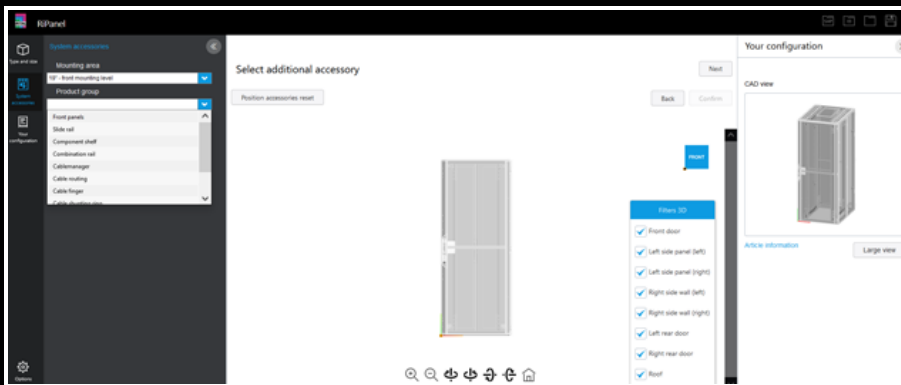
RiPanel

Type and size

System accessories

Your configuration

Options

System accessories

Mounting area

19" - front mounting level

Product group

Front panels
Slide rail
Component shelf
Combination rail
Cablemanager
Cable routing
Cable finger
Cable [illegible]

Select additional accessory

Next

Position accessories reset

Back

Confirm

FRONT

Filters 3D

Front door
Left side panel (left)
Left side panel (right)
Right side wall (left)
Right side wall (right)
Left rear door
Right rear door
Roof

Your configuration

CAD view

Article information

Large view